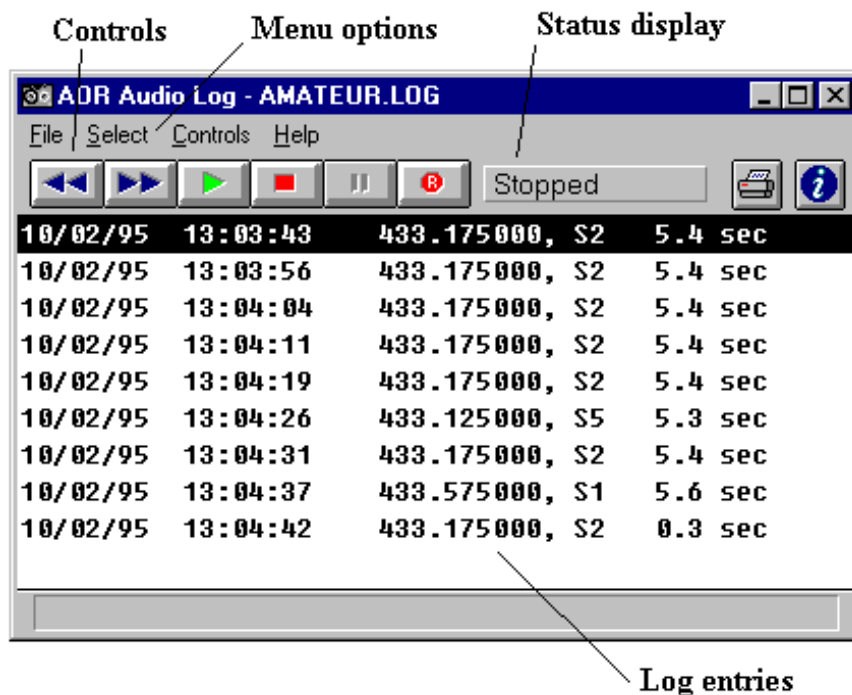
Controls
Menu options
Status display

AOR Audio Log - AMATEUR.LOG

File Select Controls Help

Stopped

10/02/95 13:03:43 433.175000, S2 5.4 sec
10/02/95 13:03:56 433.175000, S2 5.4 sec
10/02/95 13:04:04 433.175000, S2 5.4 sec
10/02/95 13:04:11 433.175000, S2 5.4 sec
10/02/95 13:04:19 433.175000, S2 5.4 sec
10/02/95 13:04:26 433.125000, S5 5.3 sec
10/02/95 13:04:31 433.175000, S2 5.4 sec
10/02/95 13:04:37 433.575000, S1 5.6 sec
10/02/95 13:04:42 433.175000, S2 0.3 sec

Log entries